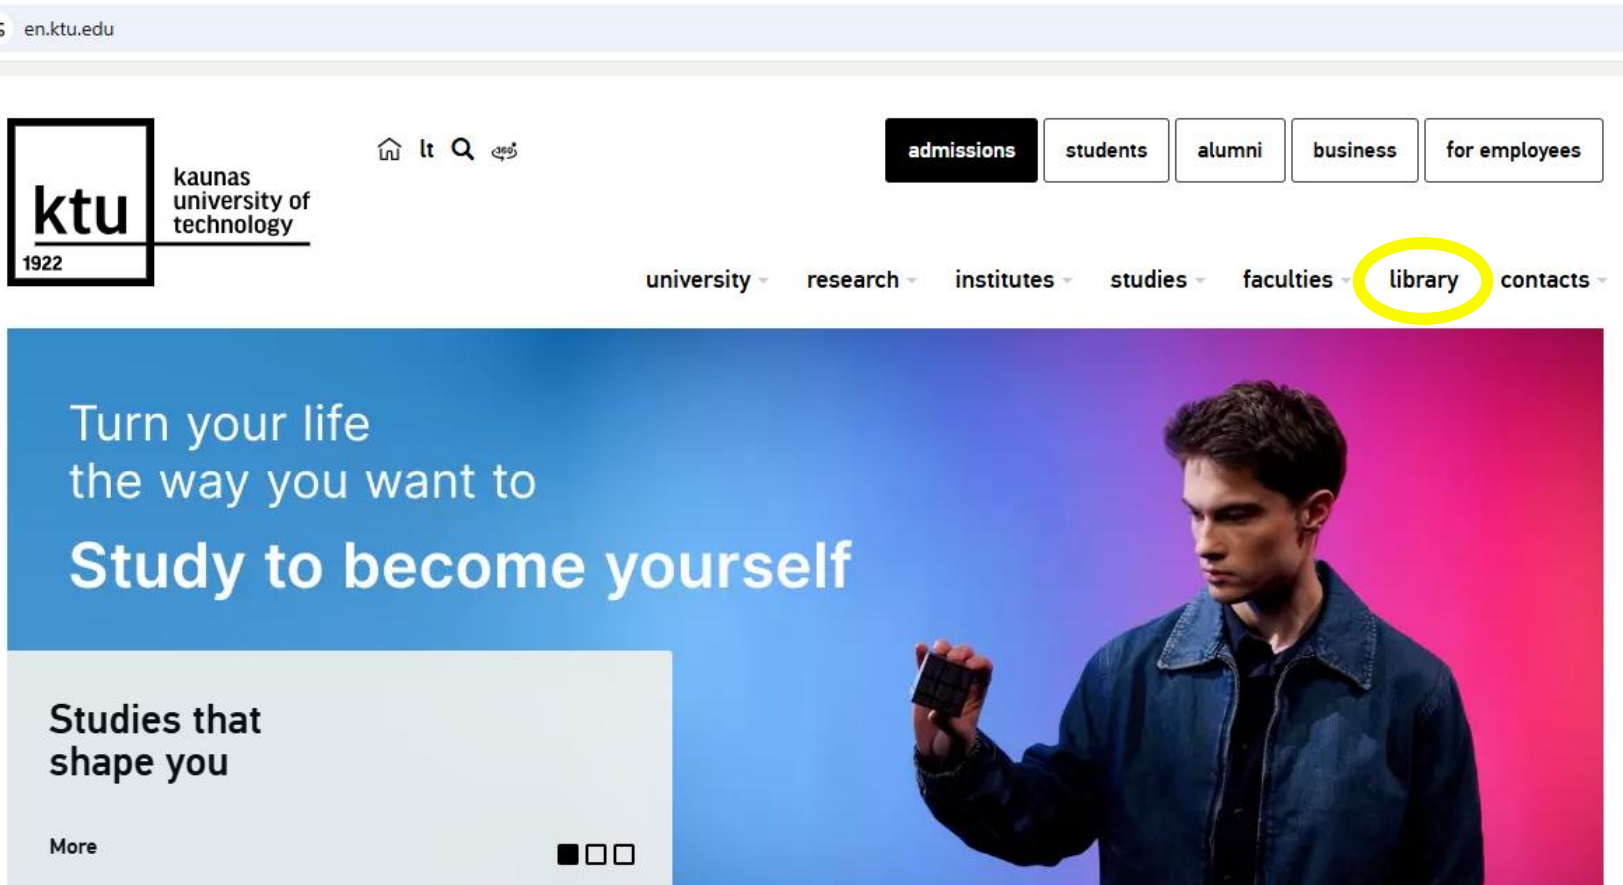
en.ktu.edu

ktu
1922
kaunas university of technology

lt

admissions students alumni business for employees

university research institutes studies faculties library contacts

Turn your life the way you want to

Study to become yourself

Studies that shape you

More